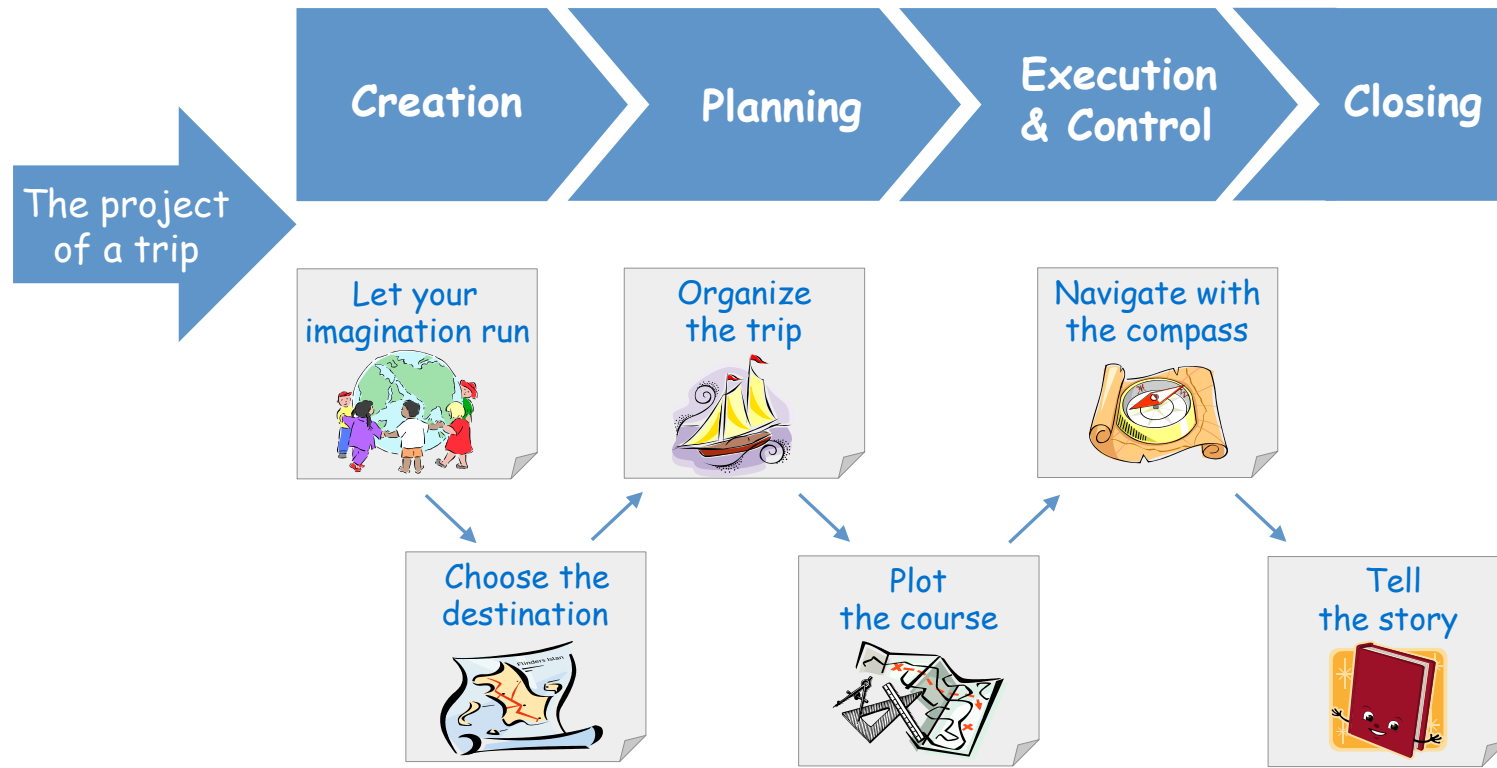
The project of a trip

Creation

Planning

Execution & Control

Closing

Let your imagination run

Choose the destination

Flinders Islan

Organize the trip

Plot the course

Navigate with the compass

Tell the story